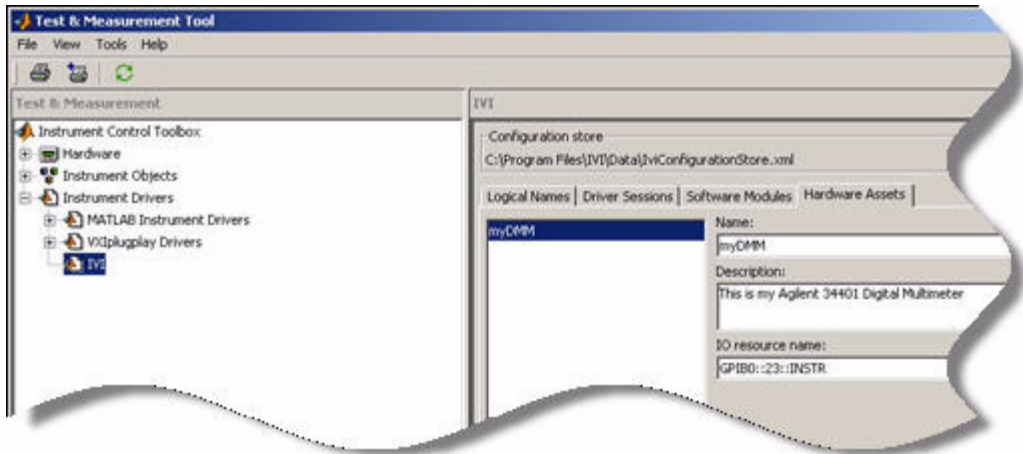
Test & Measurement Tool

File View Tools Help

Test & Measurement

Instrument Control Toolbox

Hardware

Instrument Objects

Instrument Drivers

MATLAB Instrument Drivers

VXIplugplay Drivers

IVI

IVI

Configuration store

C:\Program Files\IVI\Data\IviConfigurationStore.xml

Logical Names | Driver Sessions | Software Modules | Hardware Assets

myDMM

Name:

myDMM

Description:

This is my Agilent 34401 Digital Multimeter

IO resource name:

GPIB0::23::INSTR